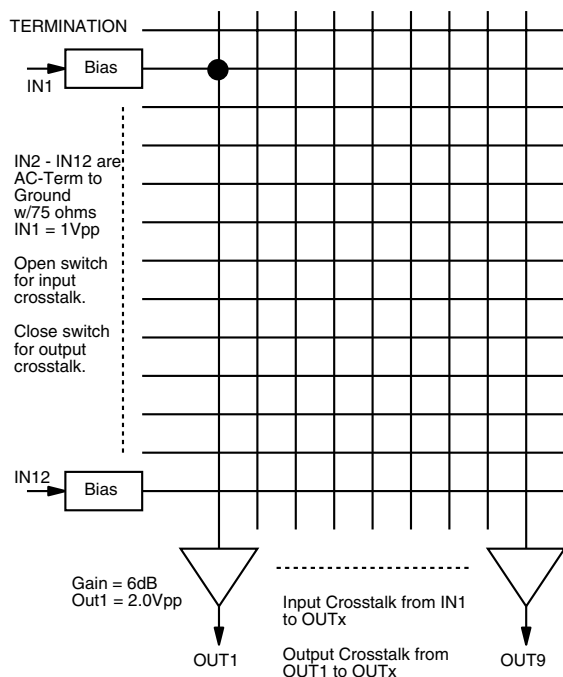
TERMINATION

Bias

IN1

IN2 - IN12 are AC-Term to Ground w/75 ohms IN1 = 1Vpp

Open switch for input crosstalk.

Close switch for output crosstalk.

IN12

Bias

Gain = 6dB
Out1 = 2.0Vpp

Input Crosstalk from IN1 to OUTx

Output Crosstalk from OUT1 to OUTx

OUT1

OUT9